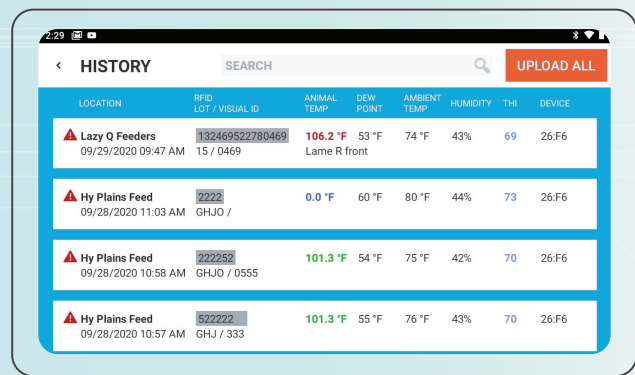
2:29

HISTORY

SEARCH

UPLOAD ALL

| LOCATION | RFID LOT / VISUAL ID | ANIMAL TEMP | DEW POINT | AMBIENT TEMP | HUMIDITY | THI | DEVICE |
|---|---|---|---|---|---|---|---|
| Lazy Q Feeders 09/29/2020 09:47 AM | 132469522780469 15 / 0469 | 106.2 °F Lame R front | 53 °F | 74 °F | 43% | 69 | 26:F6 |
| Hy Plains Feed 09/28/2020 11:03 AM | 2222 GHJO / | 0.0 °F | 60 °F | 80 °F | 44% | 73 | 26:F6 |
| Hy Plains Feed 09/28/2020 10:58 AM | 222252 GHJO / 0555 | 101.3 °F | 54 °F | 75 °F | 42% | 70 | 26:F6 |
| Hy Plains Feed 09/28/2020 10:57 AM | 522222 GHJ / 333 | 101.3 °F | 55 °F | 76 °F | 43% | 70 | 26:F6 |